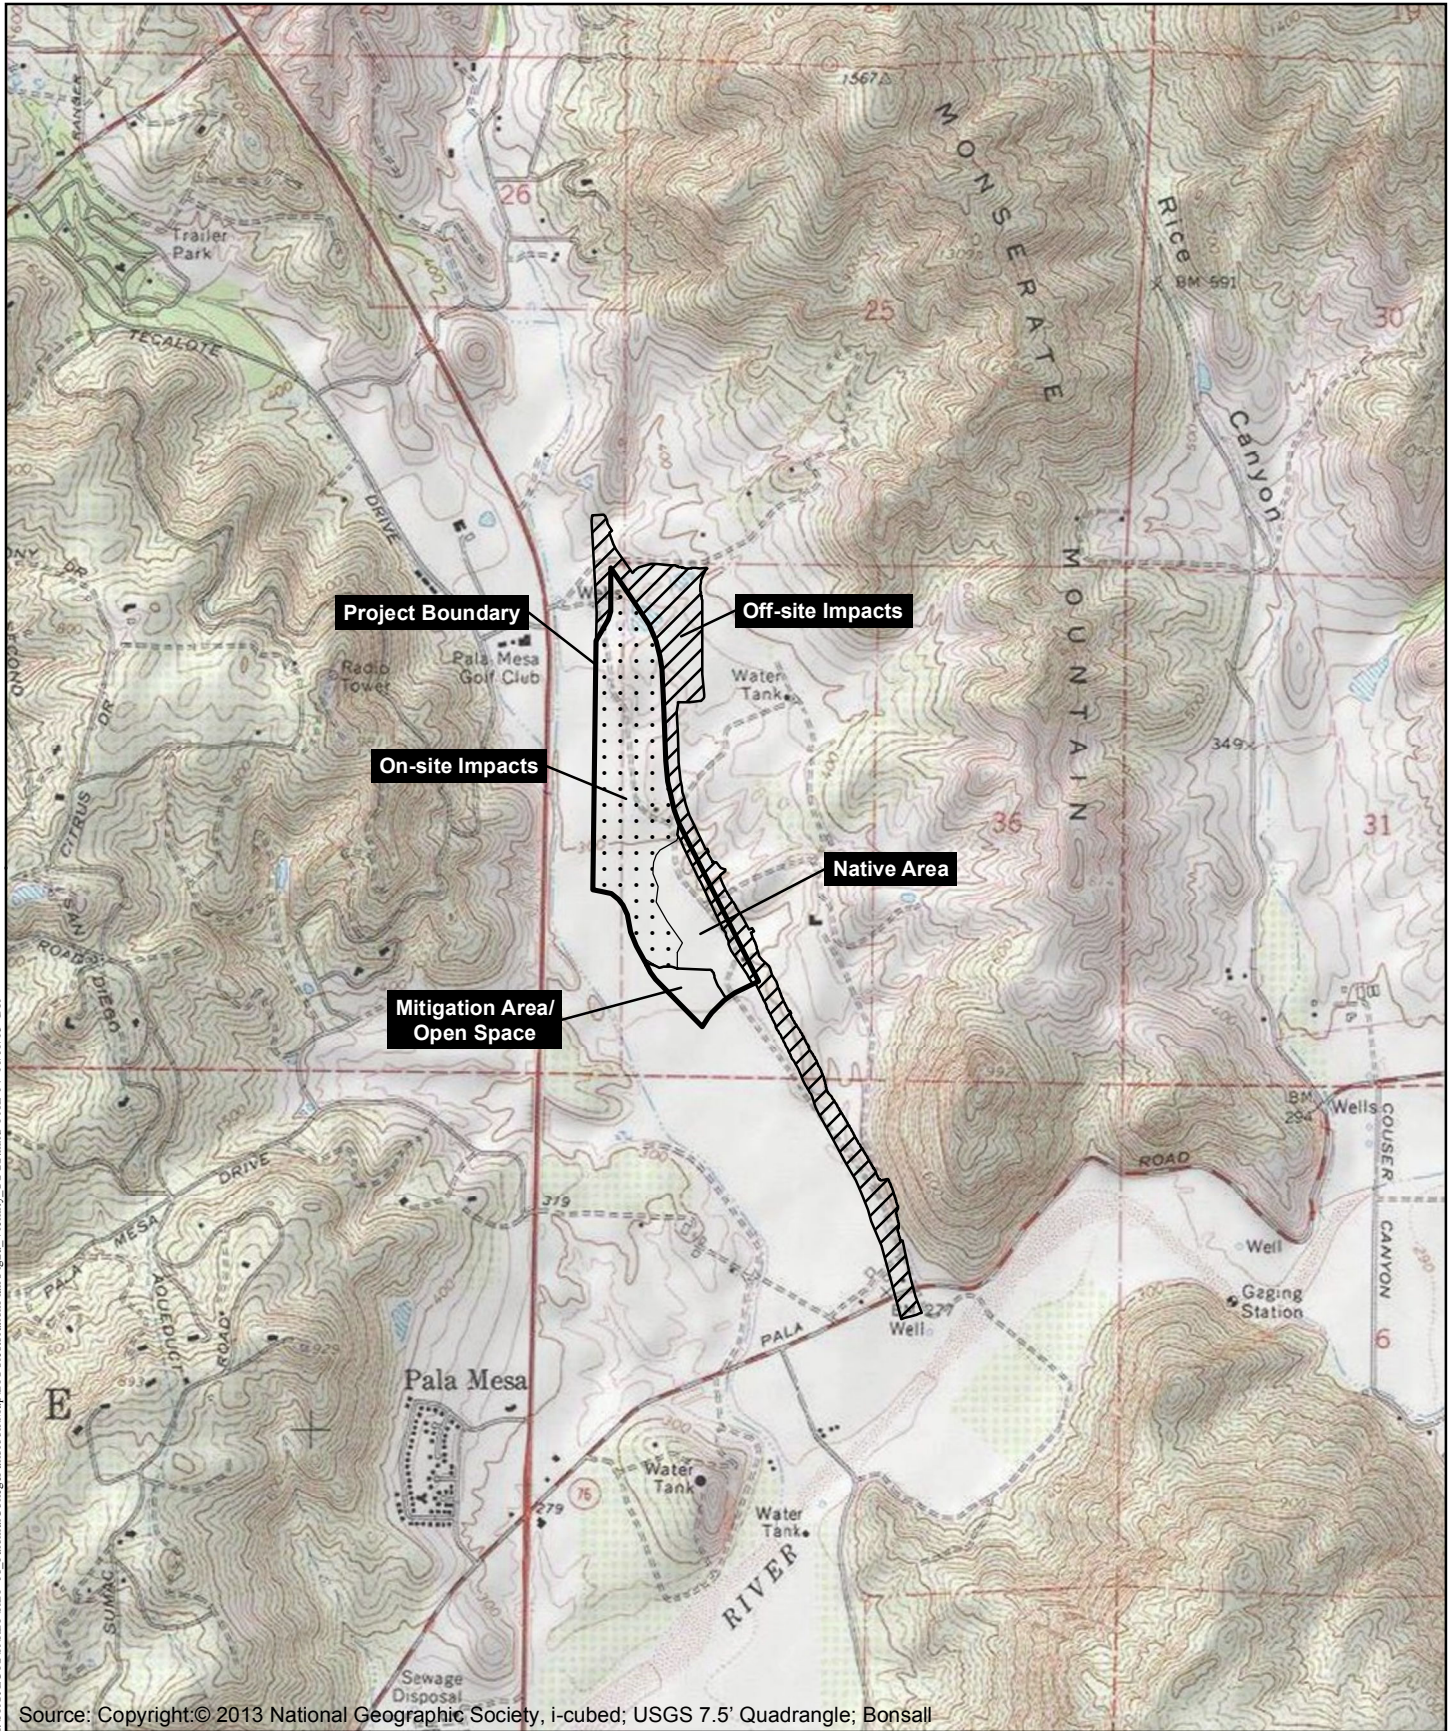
1567
MONSERATE
Rice
BM 991
30
26
25
Trailer Park
TECALOTE
DRIVE
Canyon
MOUNTAIN
Project Boundary
Off-site Impacts
Well
Pala Mesa Golf Club
Radio Tower
Water Tank
On-site Impacts
CITRUS
DR
349
36
31
Native Area
ROAD
DIEGO
SAN
Mitigation Area/ Open Space
BM 294
Wells
COUSER
CANYON
ROAD
DRIVE
MESA
PALA
319
Well
AQUEDUCT
ROAD
Gaging Station
PALA
277
Well
6
E
Pala Mesa
Water Tank
Water Tank
279
76
RIVER
SUMAC
Sewage Disposal
Source: Copyright:© 2013 National Geographic Society, i-cubed; USGS 7.5' Quadrangle; Bonsall